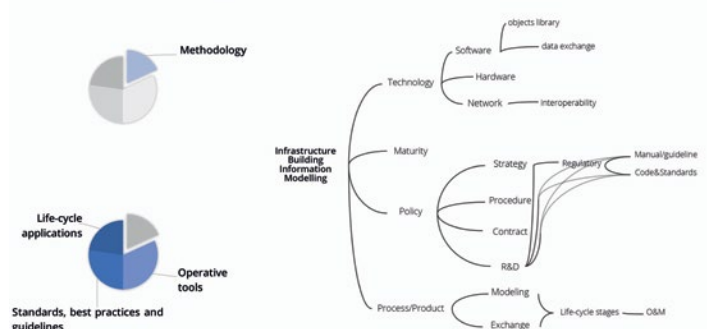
Methodology

Life-cycle applications

Operative tools

Standards, best practices and guidelines

Infrastructure Building Information Modelling

Technology

Software

objects library

data exchange

Hardware

Network

interoperability

Maturity

Policy

Strategy

Regulatory

Manual/guideline

Code&Standards

Procedure

Contract

R&D

Process/Product

Modeling

Exchange

Life-cycle stages

O&M